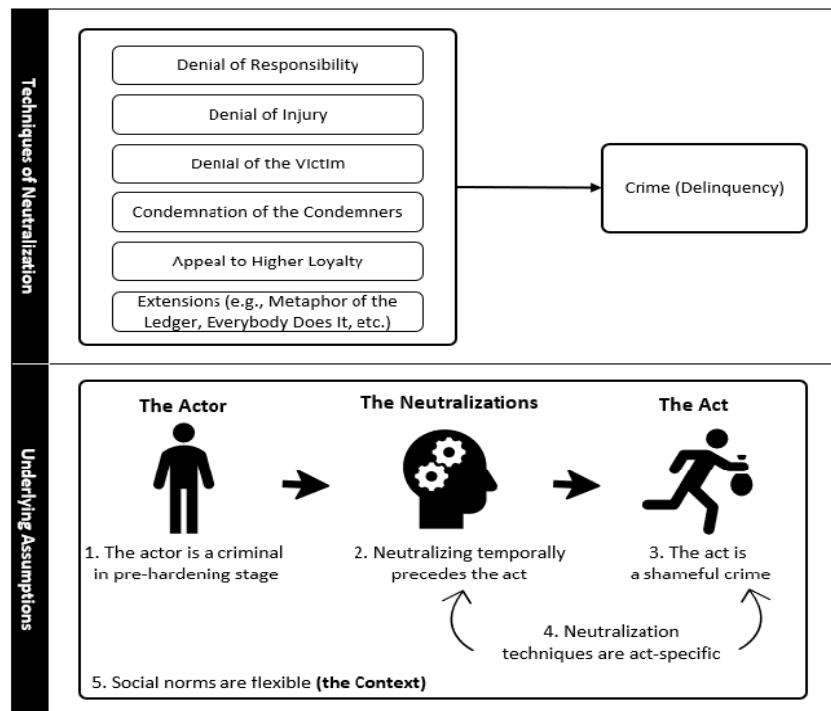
Techniques of Neutralization

Denial of Responsibility

Denial of Injury

Denial of the Victim

Condemnation of the Condemners

Appeal to Higher Loyalty

Extensions (e.g., Metaphor of the Ledger, Everybody Does It, etc.)

Crime (Delinquency)

Underlying Assumptions

The Actor

The Neutralizations

The Act

1. The actor is a criminal in pre-hardening stage

2. Neutralizing temporally precedes the act

3. The act is a shameful crime

4. Neutralization techniques are act-specific

5. Social norms are flexible **(the Context)**